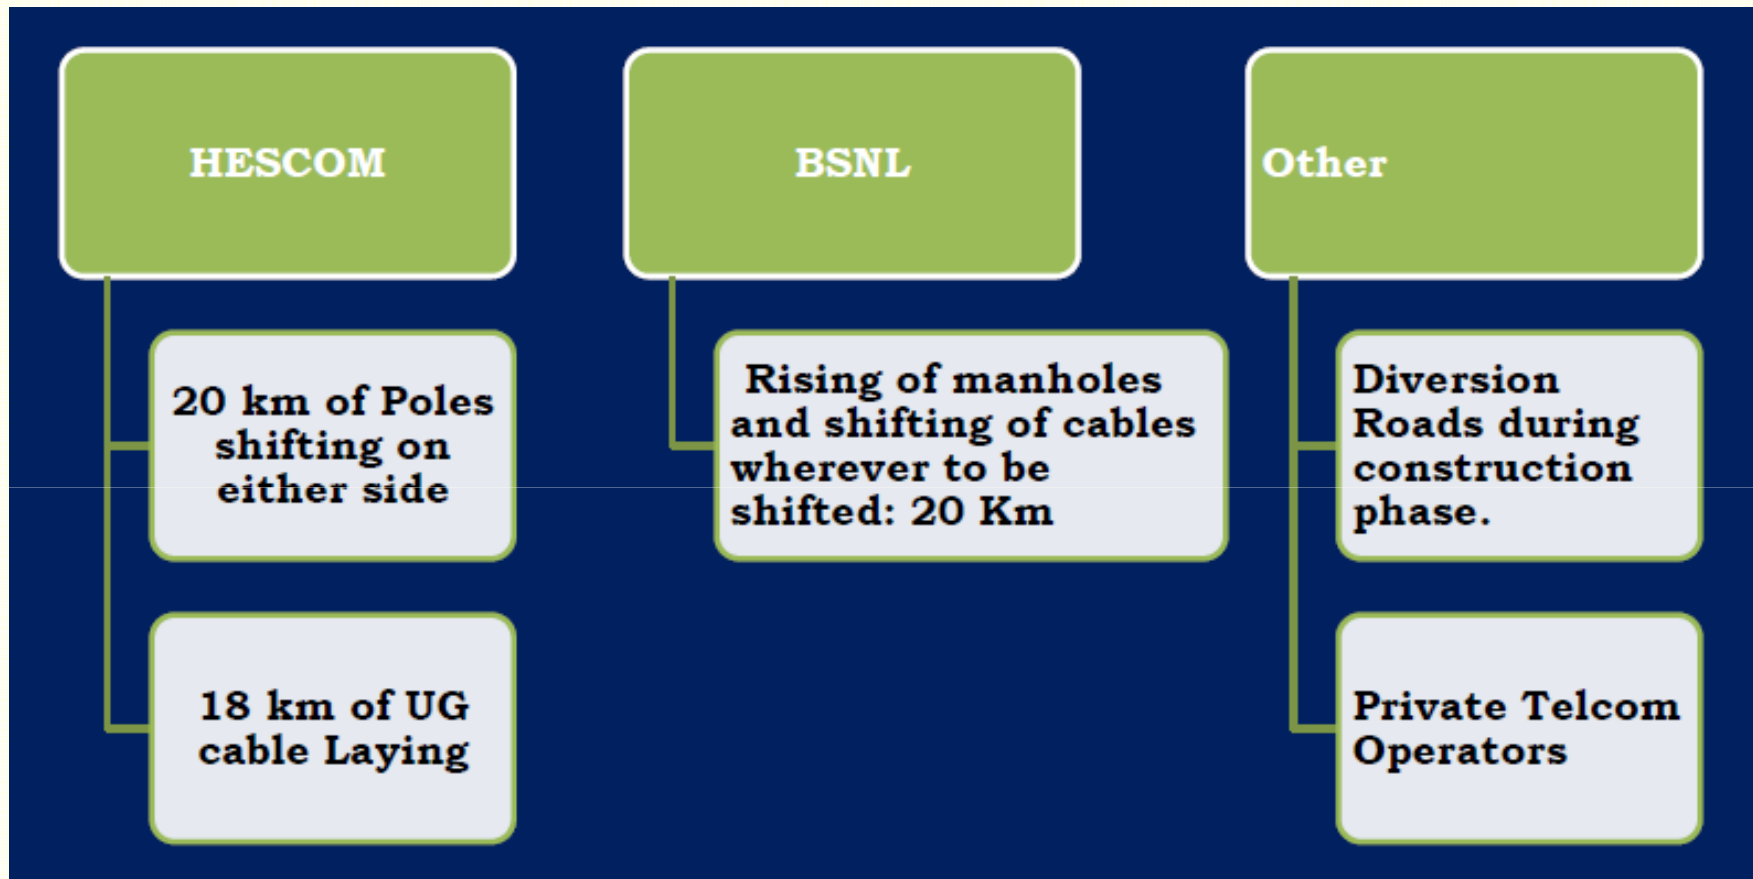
HESCOM

20 km of Poles shifting on either side

18 km of UG cable Laying

BSNL

Rising of manholes and shifting of cables wherever to be shifted: 20 Km

Other

Diversion Roads during construction phase.

Private Telcom Operators